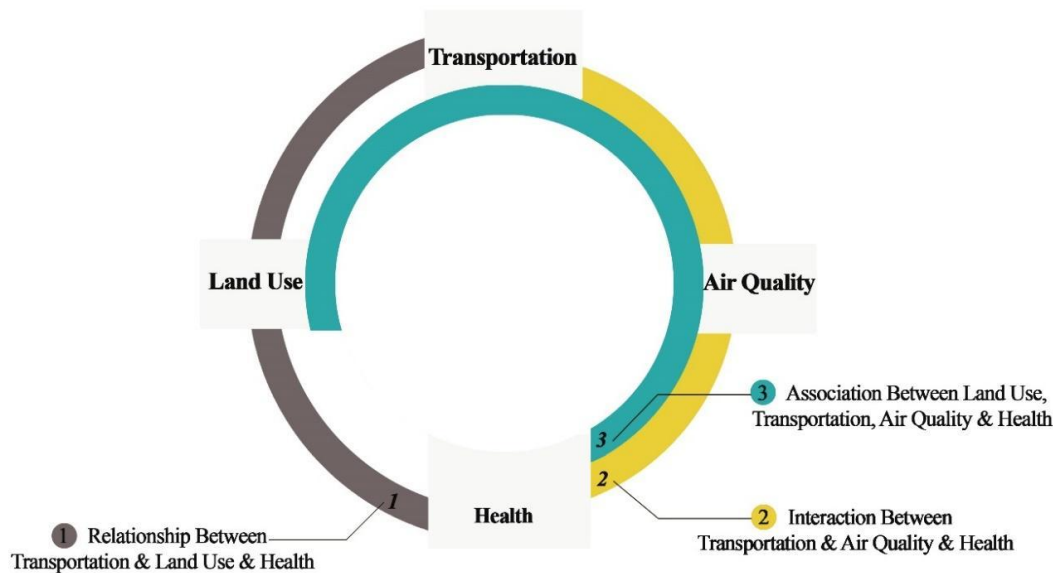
Transportation

Land Use

Air Quality

Health

3 Association Between Land Use, Transportation, Air Quality & Health

3

2

1

1 Relationship Between Transportation & Land Use & Health

2 Interaction Between Transportation & Air Quality & Health